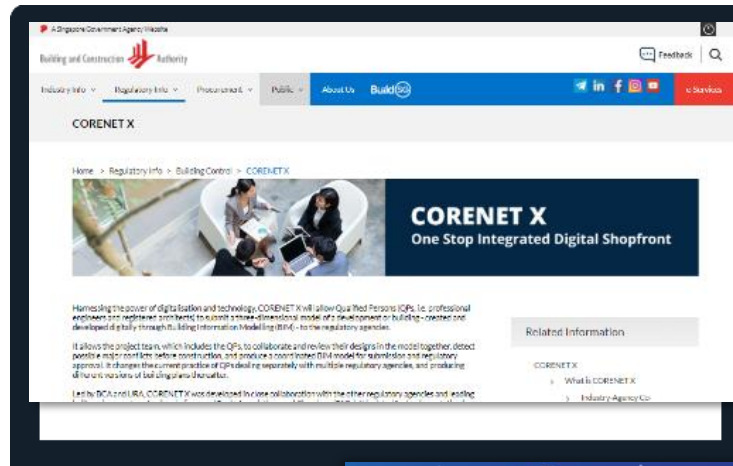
A Singapore Government Agency Website

Building and Construction Authority

Feedback

Industry Info ∨ Regulatory Info ∨ Procurement ∨ Public ∨ About Us Build SG

e-Services

CORENET X

Home > Regulatory Info > Building Control > CORENET X

CORENET X
One Stop Integrated Digital Shopfront

Harnessing the power of digitalisation and technology, CORENET X will allow Qualified Persons (QPs, i.e. professional engineers and registered architects) to submit a three-dimensional model of a development or building – created and developed digitally through Building Information Modelling (BIM) – to the regulatory agencies.

It allows the project team, which includes the QPs, to collaborate and review their designs in the model together, detect possible major conflicts before construction, and produce a coordinated BIM model for submission and regulatory approval. It changes the current practice of QPs dealing separately with multiple regulatory agencies, and producing different versions of building plans thereafter.

Led by BCA and URA, CORENET X was developed in close collaboration with the other regulatory agencies and leading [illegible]

Related Information

CORENET X
What is CORENET X
Industry-Agency Co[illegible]